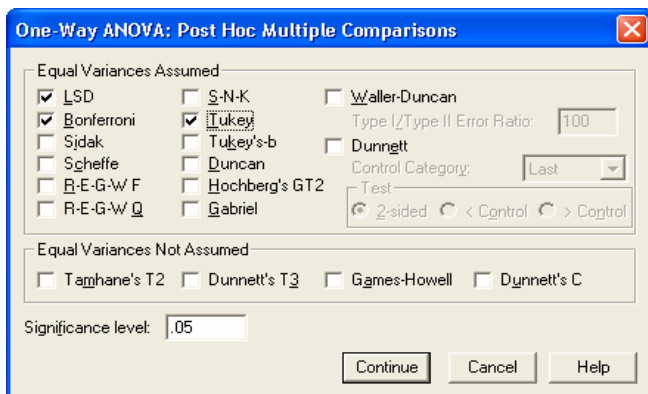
One-Way ANOVA: Post Hoc Multiple Comparisons

Equal Variances Assumed

LSD
Bonferroni
Sidak
Scheffe
R-E-G-W F
R-E-G-W Q

S-N-K
Tukey
Tukey's-b
Duncan
Hochberg's GT2
Gabriel

Waller-Duncan
Type I/Type II Error Ratio: 100
Dunnett
Control Category: Last
Test
2-sided < Control > Control

Equal Variances Not Assumed

Tamhane's T2 Dunnett's T3 Games-Howell Dunnett's C

Significance level: .05

Continue Cancel Help